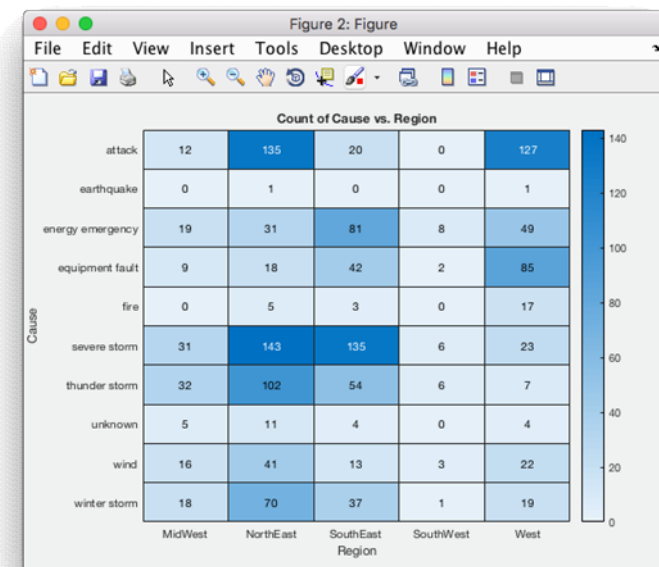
Figure 2: Figure

File Edit View Insert Tools Desktop Window Help

Count of Cause vs. Region

| Cause | MidWest | NorthEast | SouthEast | SouthWest | West |
|---|---|---|---|---|---|
| attack | 12 | 135 | 20 | 0 | 127 |
| earthquake | 0 | 1 | 0 | 0 | 1 |
| energy emergency | 19 | 31 | 81 | 8 | 49 |
| equipment fault | 9 | 18 | 42 | 2 | 85 |
| fire | 0 | 5 | 3 | 0 | 17 |
| severe storm | 31 | 143 | 135 | 6 | 23 |
| thunder storm | 32 | 102 | 54 | 6 | 7 |
| unknown | 5 | 11 | 4 | 0 | 4 |
| wind | 16 | 41 | 13 | 3 | 22 |
| winter storm | 18 | 70 | 37 | 1 | 19 |

Region

140
120
100
80
60
40
20
0